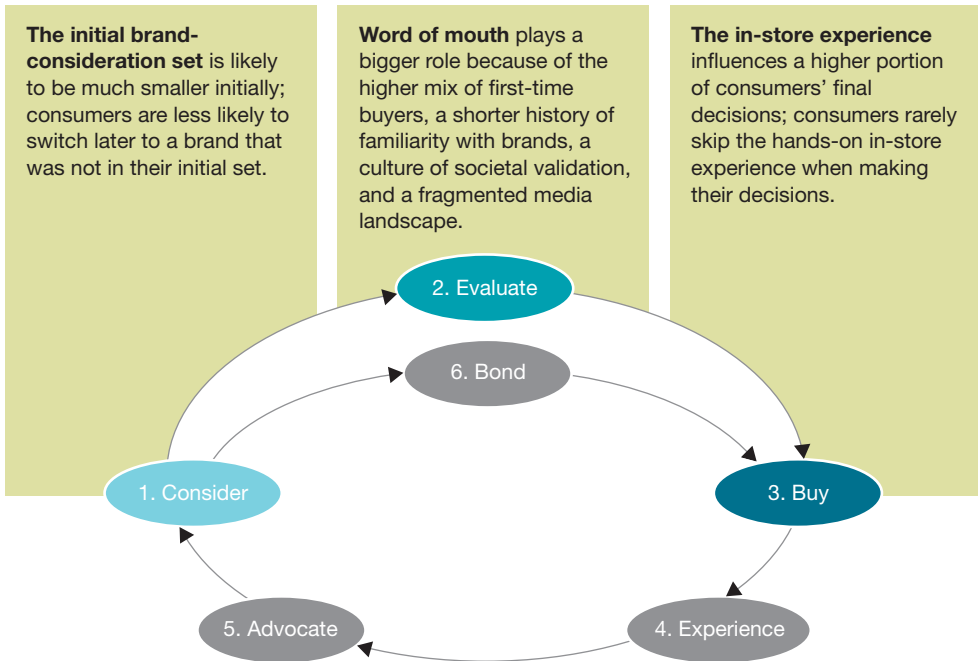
**The initial brand-consideration set** is likely to be much smaller initially; consumers are less likely to switch later to a brand that was not in their initial set.

**Word of mouth** plays a bigger role because of the higher mix of first-time buyers, a shorter history of familiarity with brands, a culture of societal validation, and a fragmented media landscape.

**The in-store experience** influences a higher portion of consumers' final decisions; consumers rarely skip the hands-on in-store experience when making their decisions.

2. Evaluate

6. Bond

1. Consider

3. Buy

5. Advocate

4. Experience